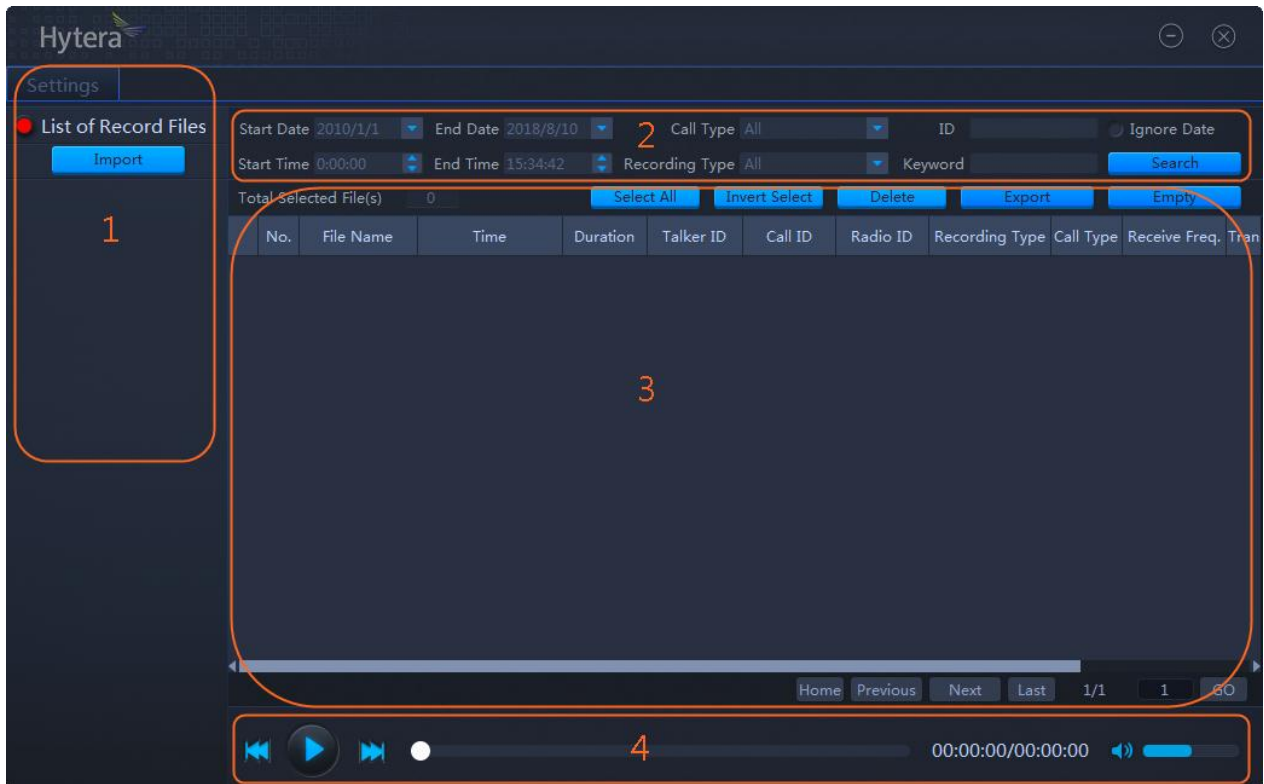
Hytera

Settings

List of Record Files

Import

1

Start Date 2010/1/1 End Date 2018/8/10 2 Call Type All ID Ignore Date

Start Time 0:00:00 End Time 15:34:42 Recording Type All Keyword Search

Total Selected File(s) 0 Select All Invert Select Delete Export Empty

| No. | File Name | Time | Duration | Talker ID | Call ID | Radio ID | Recording Type | Call Type | Receive Freq. | Tran |
|---|---|---|---|---|---|---|---|---|---|---|

3

Home Previous Next Last 1/1 1 GO

4

00:00:00/00:00:00